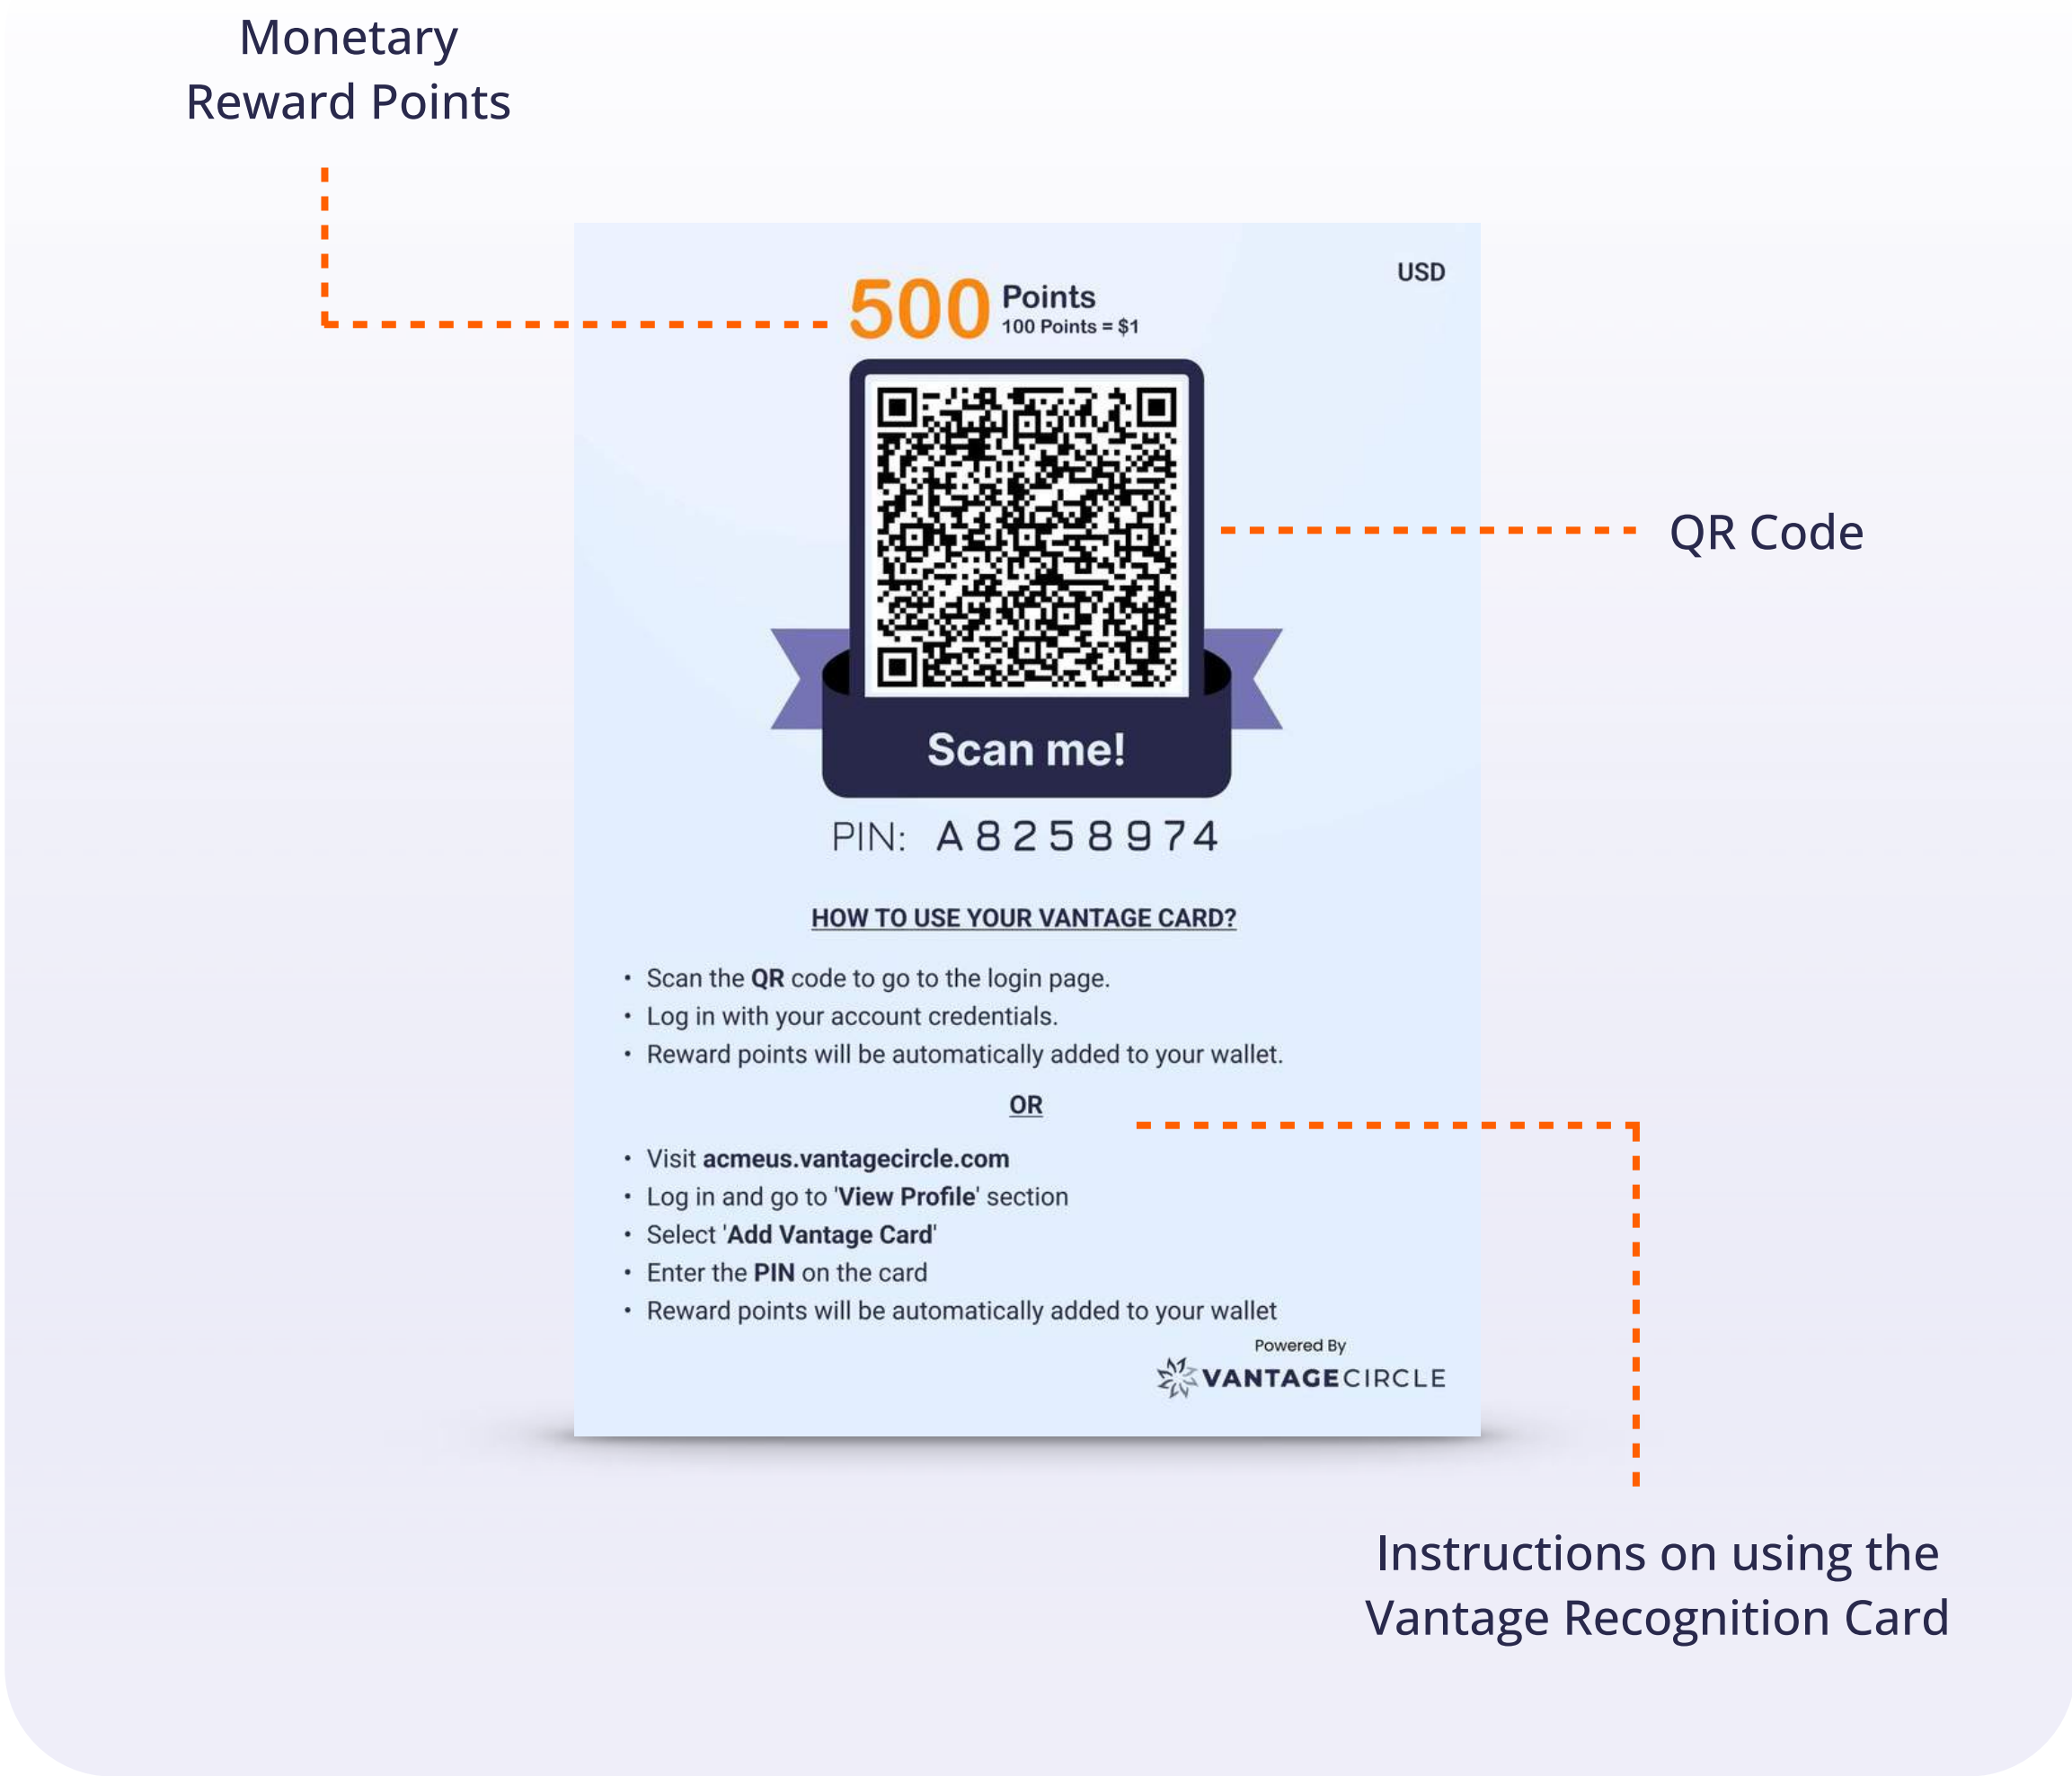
Monetary
Reward Points

USD

500 Points
100 Points = $1

QR Code

Scan me!

PIN: A8258974

HOW TO USE YOUR VANTAGE CARD?

• Scan the QR code to go to the login page.
• Log in with your account credentials.
• Reward points will be automatically added to your wallet.

OR

• Visit acmeus.vantagecircle.com
• Log in and go to 'View Profile' section
• Select 'Add Vantage Card'
• Enter the PIN on the card
• Reward points will be automatically added to your wallet

Powered By
VANTAGECIRCLE

Instructions on using the
Vantage Recognition Card